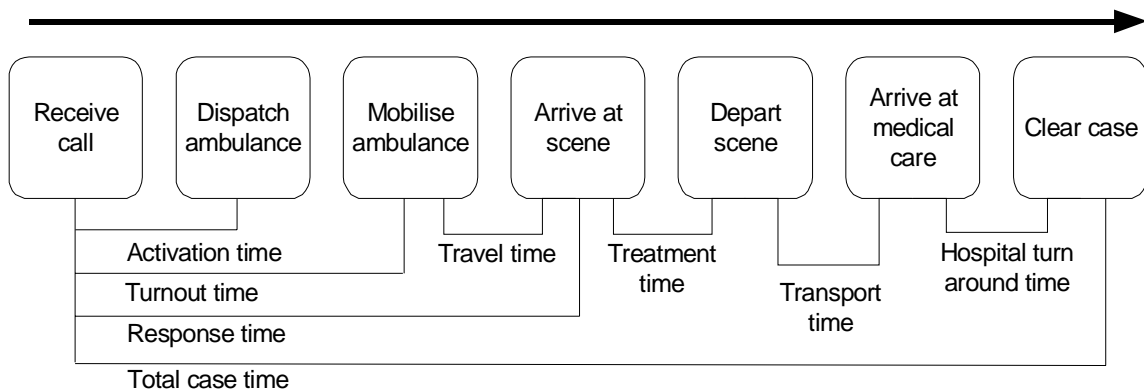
Receive call

Dispatch ambulance

Mobilise ambulance

Arrive at scene

Depart scene

Arrive at medical care

Clear case

Activation time

Travel time

Treatment time

Transport time

Hospital turn around time

Turnout time

Response time

Total case time